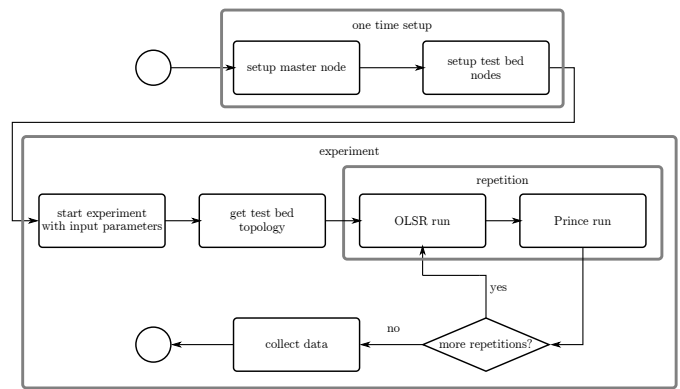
one time setup

setup master node

setup test bed nodes

experiment

repetition

start experiment with input parameters

get test bed topology

OLSR run

Prince run

yes

no

collect data

more repetitions?